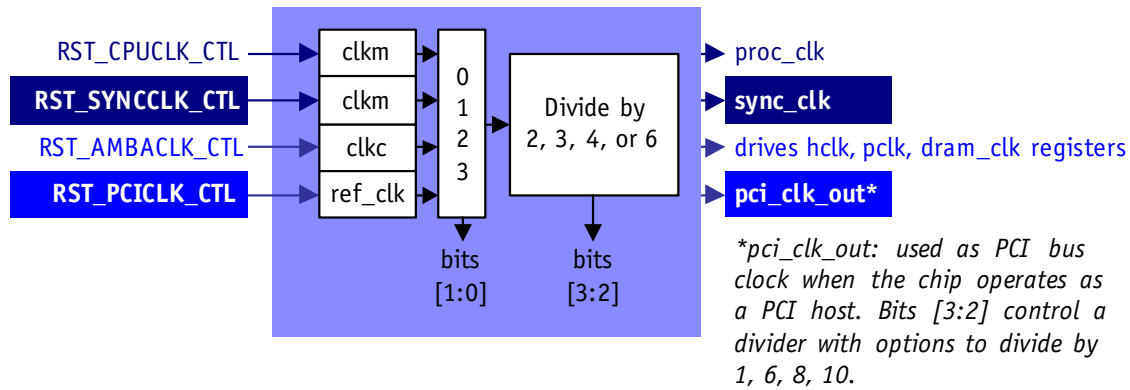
RST_CPUCLK_CTL
RST_SYNCCLK_CTL
RST_AMBACLK_CTL
RST_PCICLK_CTL

clkm
clkm
clkc
ref_clk

0
1
2
3

Divide by 2, 3, 4, or 6

bits [1:0]

bits [3:2]

proc_clk
sync_clk
drives hclk, pclk, dram_clk registers
pci_clk_out*

*pci_clk_out: used as PCI bus clock when the chip operates as a PCI host. Bits [3:2] control a divider with options to divide by 1, 6, 8, 10.